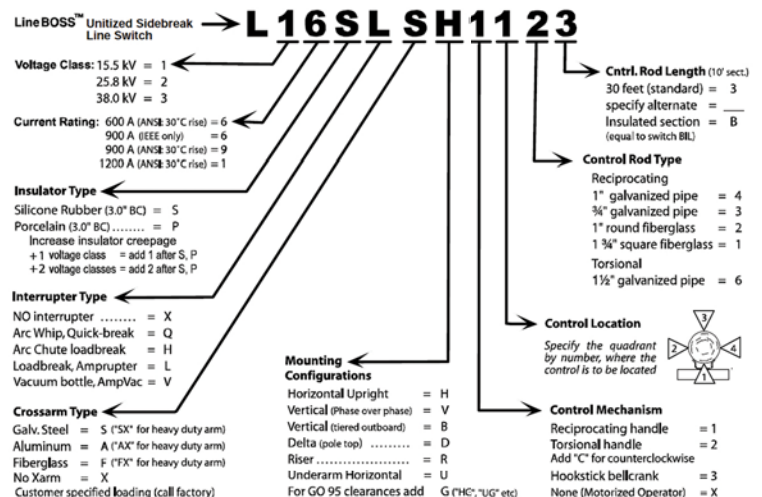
LineBOSS™ Unitized Sidebreak Line Switch → L16SLSH1123

Voltage Class: 15.5 kV = 1
25.8 kV = 2
38.0 kV = 3

Current Rating: 600 A (ANSI: 30°C rise) = 6
900 A (IEEE only) = 6
900 A (ANSI: 30°C rise) = 9
1200 A (ANSI: 30°C rise) = 1

Insulator Type
Silicone Rubber (3.0" BC) = S
Porcelain (3.0" BC) ........ = P
Increase insulator creepage
+1 voltage class = add 1 after S, P
+2 voltage classes = add 2 after S, P

Interrupter Type
NO interrupter ........ = X
Arc Whip, Quick-break = Q
Arc Chute loadbreak = H
Loadbreak, Amprupter = L
Vacuum bottle, AmpVac = V

Crossarm Type
Galv. Steel = S ("SX" for heavy duty arm)
Aluminum = A ("AX" for heavy duty arm)
Fiberglass = F ("FX" for heavy duty arm)
No Xarm = X
Customer specified loading (call factory)

Mounting Configurations
Horizontal Upright = H
Vertical (Phase over phase) = V
Vertical (tiered outboard) = B
Delta (pole top) ......... = D
Riser ..................... = R
Underarm Horizontal = U
For GO 95 clearances add G ("HC", "UG" etc)

Cntrl. Rod Length (10' sect.)
30 feet (standard) = 3
specify alternate = ___
Insulated section = B
(equal to switch BIL)

Control Rod Type
Reciprocating
1" galvanized pipe = 4
¾" galvanized pipe = 3
1" round fiberglass = 2
1 ¾" square fiberglass = 1
Torsional
1½" galvanized pipe = 6

Control Location
Specify the quadrant by number, where the control is to be located
3
2
4
1

Control Mechanism
Reciprocating handle = 1
Torsional handle = 2
Add "C" for counterclockwise
Hookstick bellcrank = 3
None (Motorized Operator) = X